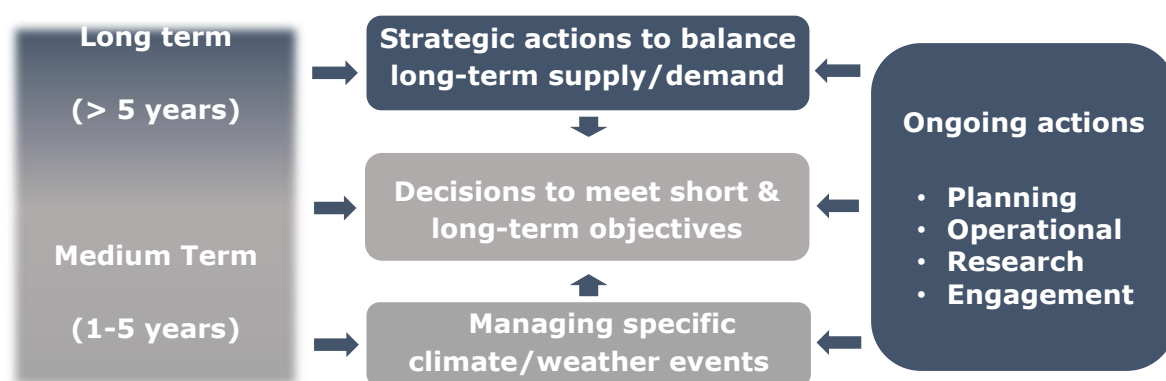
Long term

(> 5 years)

Medium Term

(1-5 years)

Strategic actions to balance long-term supply/demand

Decisions to meet short & long-term objectives

Managing specific climate/weather events

Ongoing actions

• Planning
• Operational
• Research
• Engagement